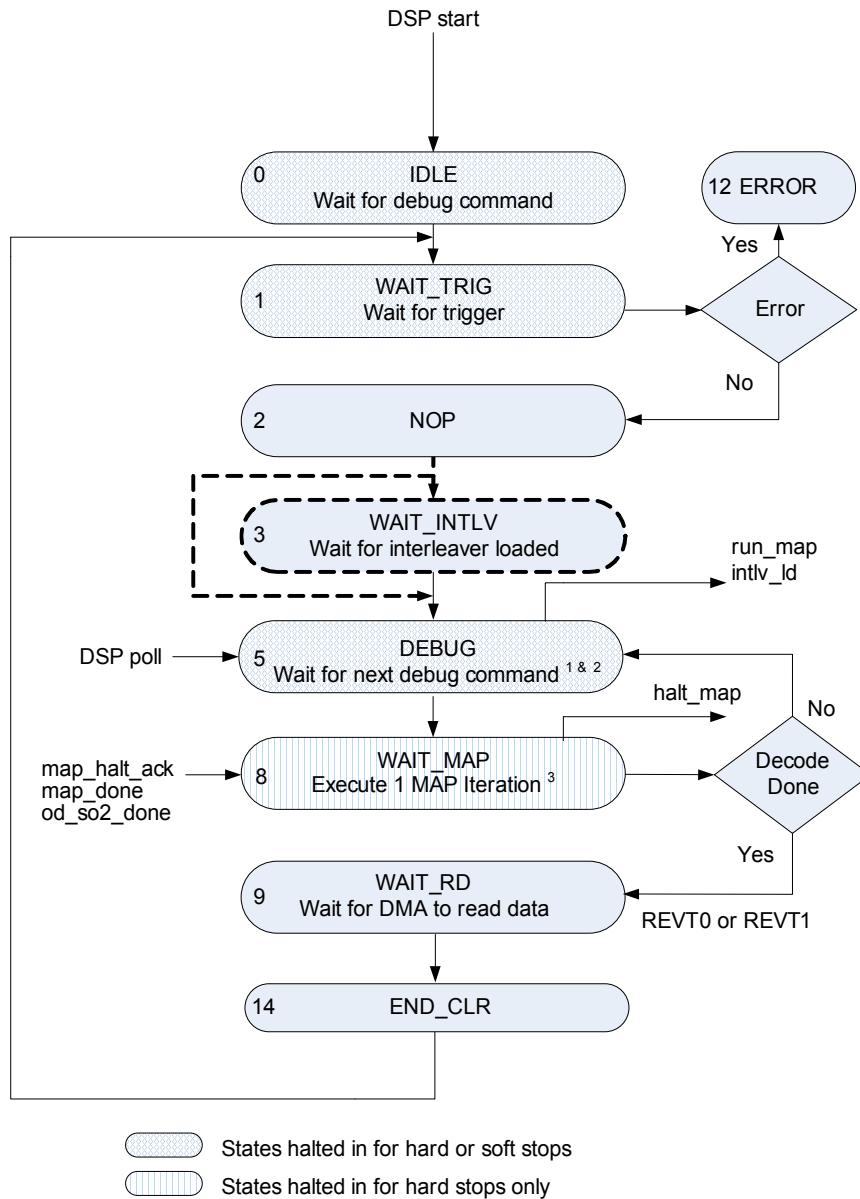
DSP start

0 IDLE
Wait for debug command

12 ERROR

Yes

1 WAIT_TRIG
Wait for trigger

Error

No

2 NOP

3 WAIT_INTLV
Wait for interleaver loaded

run_map
intlv_ld

DSP poll

5 DEBUG
Wait for next debug command $^{1\ \&\ 2}$

halt_map

No

map_halt_ack
map_done
od_so2_done

8 WAIT_MAP
Execute 1 MAP Iteration $^{3}$

Decode Done

Yes

9 WAIT_RD
Wait for DMA to read data

REVT0 or REVT1

14 END_CLR

States halted in for hard or soft stops

States halted in for hard stops only